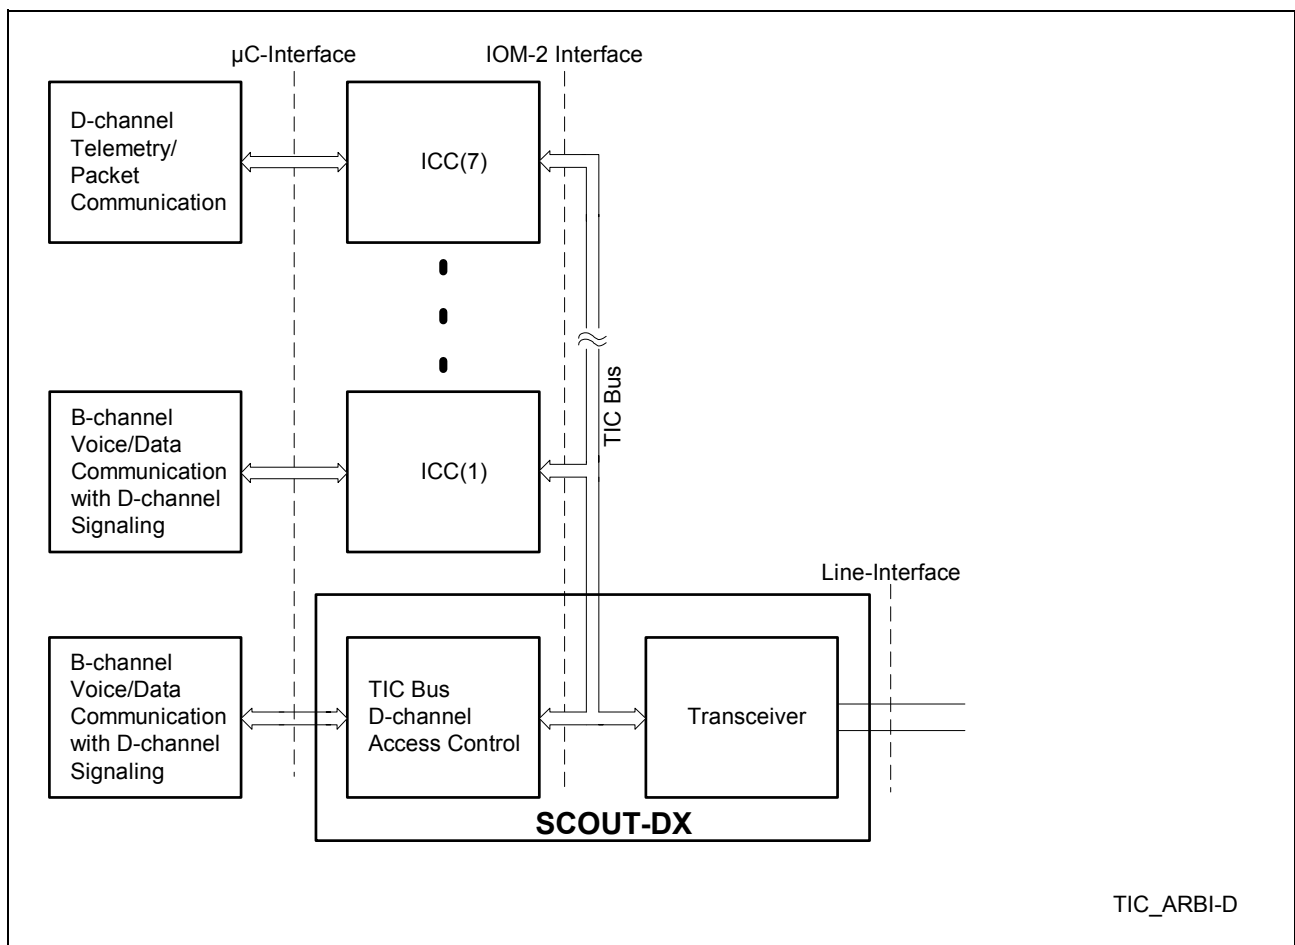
µC-Interface

IOM-2 Interface

D-channel Telemetry/ Packet Communication

ICC(7)

TIC Bus

B-channel Voice/Data Communication with D-channel Signaling

ICC(1)

Line-Interface

B-channel Voice/Data Communication with D-channel Signaling

TIC Bus D-channel Access Control

Transceiver

SCOUT-DX

TIC_ARBI-D